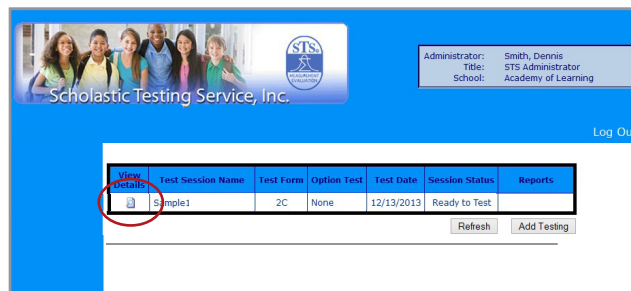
STS
MEASUREMENT EVALUATION
Scholastic Testing Service, Inc.

| Administrator: | Smith, Dennis |
|---|---|
| Title: | STS Administrator |
| School: | Academy of Learning |

Log Ou

| View Details | Test Session Name | Test Form | Option Test | Test Date | Session Status | Reports |
|---|---|---|---|---|---|---|
| | Sample1 | 2C | None | 12/13/2013 | Ready to Test | |

Refresh
Add Testing